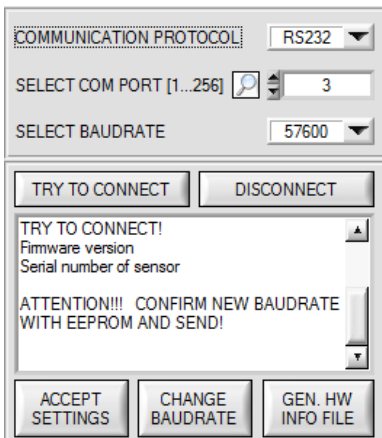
COMMUNICATION PROTOCOL RS232

SELECT COM PORT [1...256] 3

SELECT BAUDRATE 57600

TRY TO CONNECT DISCONNECT

TRY TO CONNECT!
Firmware version
Serial number of sensor

ATTENTION!!! CONFIRM NEW BAUDRATE WITH EEPROM AND SEND!

ACCEPT SETTINGS CHANGE BAUDRATE GEN. HW INFO FILE